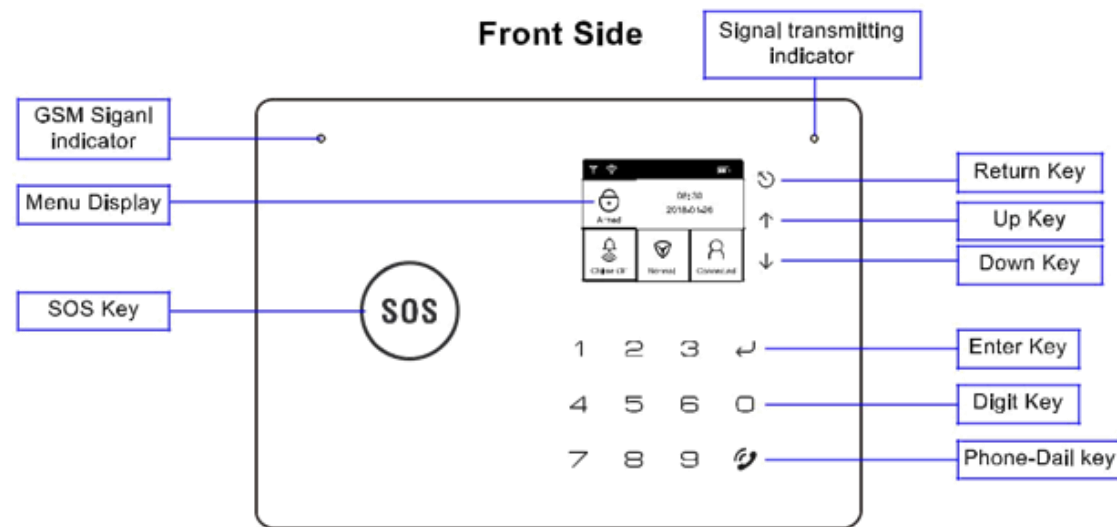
Front Side

Signal transmitting indicator

GSM Siganl indicator

Menu Display

Armed

09:30
2018-04-26

Chime Off

Normal

Connected

Return Key

Up Key

Down Key

SOS Key

SOS

1 2 3

4 5 6 0

7 8 9

Enter Key

Digit Key

Phone-Dail key